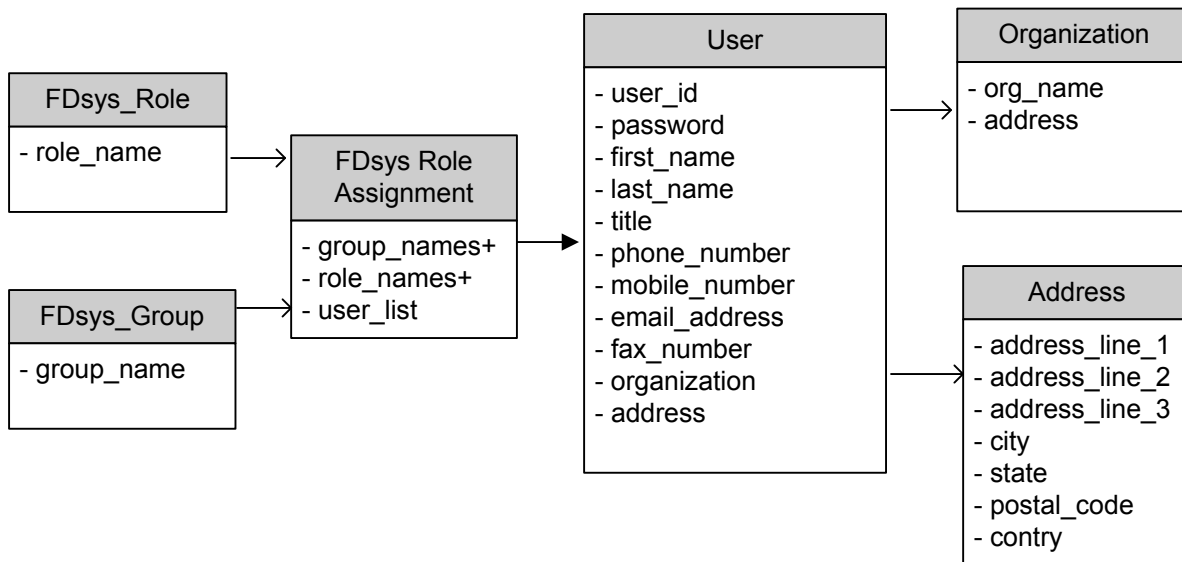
FDsys_Role
- role_name

FDsys_Group
- group_name

FDsys Role Assignment
- group_names+
- role_names+
- user_list

User
- user_id
- password
- first_name
- last_name
- title
- phone_number
- mobile_number
- email_address
- fax_number
- organization
- address

Organization
- org_name
- address

Address
- address_line_1
- address_line_2
- address_line_3
- city
- state
- postal_code
- contry